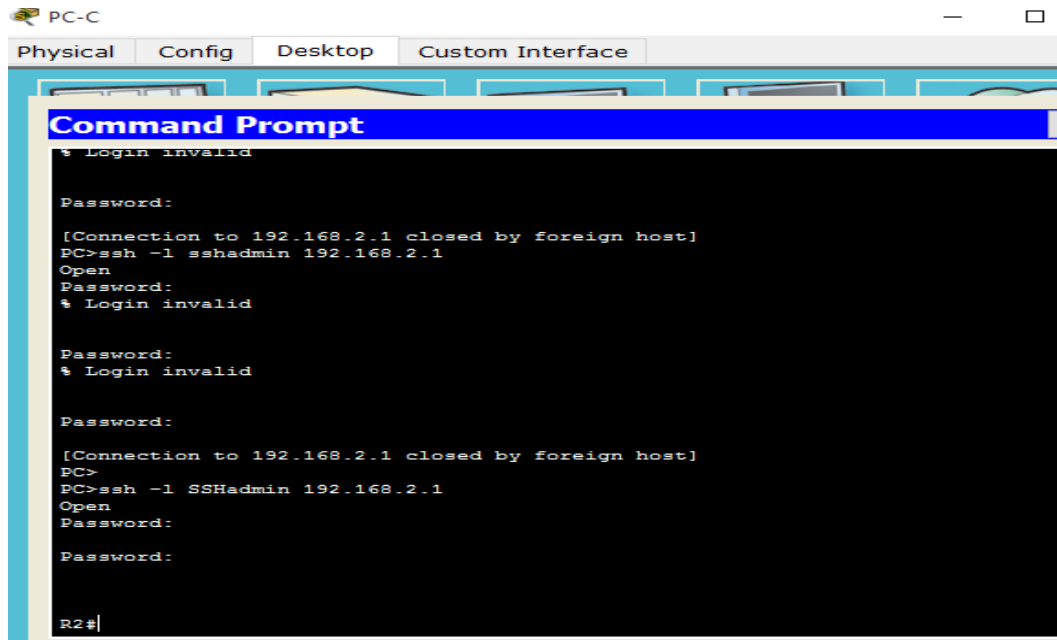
PC-C

Physical Config Desktop Custom Interface

Command Prompt

% Login invalid

Password:

[Connection to 192.168.2.1 closed by foreign host]
PC>ssh -l sshadmin 192.168.2.1
Open
Password:
% Login invalid

Password:
% Login invalid

Password:

[Connection to 192.168.2.1 closed by foreign host]
PC>
PC>ssh -l SSHadmin 192.168.2.1
Open
Password:

Password:

R2#